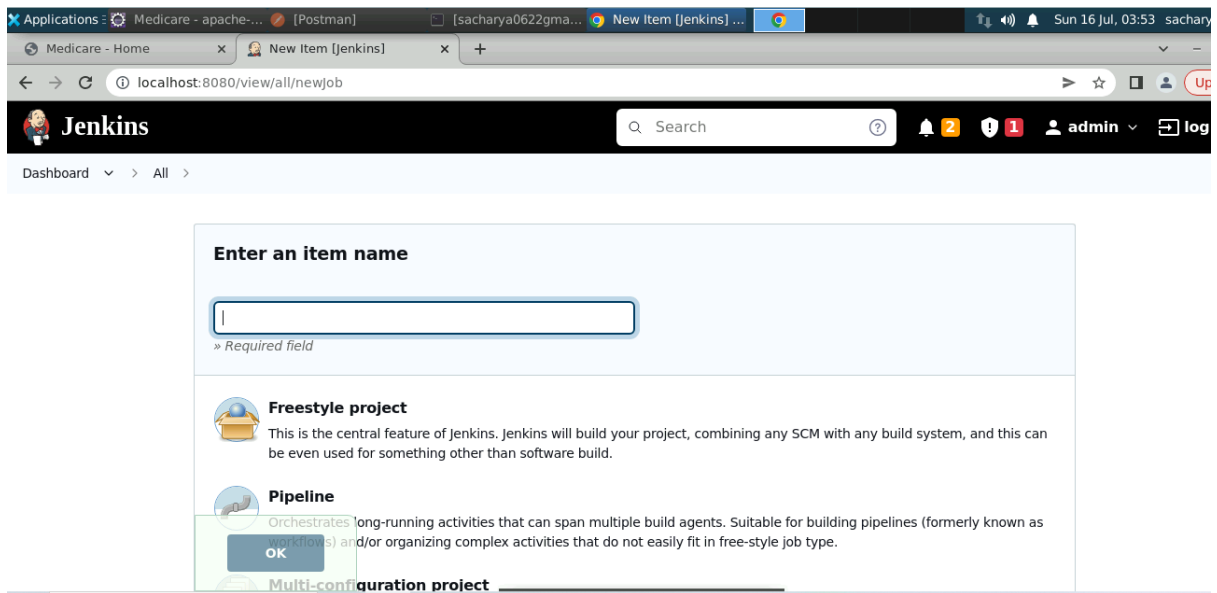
Applications  Medicare - apache-...  [Postman]  [sacharya0622gma...  New Item [Jenkins] ...  Sun 16 Jul, 03:53  sachary

Medicare - Home  ×  New Item [Jenkins]  ×  +

localhost:8080/view/all/newJob

Up

Jenkins  Search  2  1  admin  log

Dashboard  >  All  >

Enter an item name

» Required field

Freestyle project

This is the central feature of Jenkins. Jenkins will build your project, combining any SCM with any build system, and this can be even used for something other than software build.

Pipeline

Orchestrates long-running activities that can span multiple build agents. Suitable for building pipelines (formerly known as workflows) and/or organizing complex activities that do not easily fit in free-style job type.

OK

Multi-configuration project